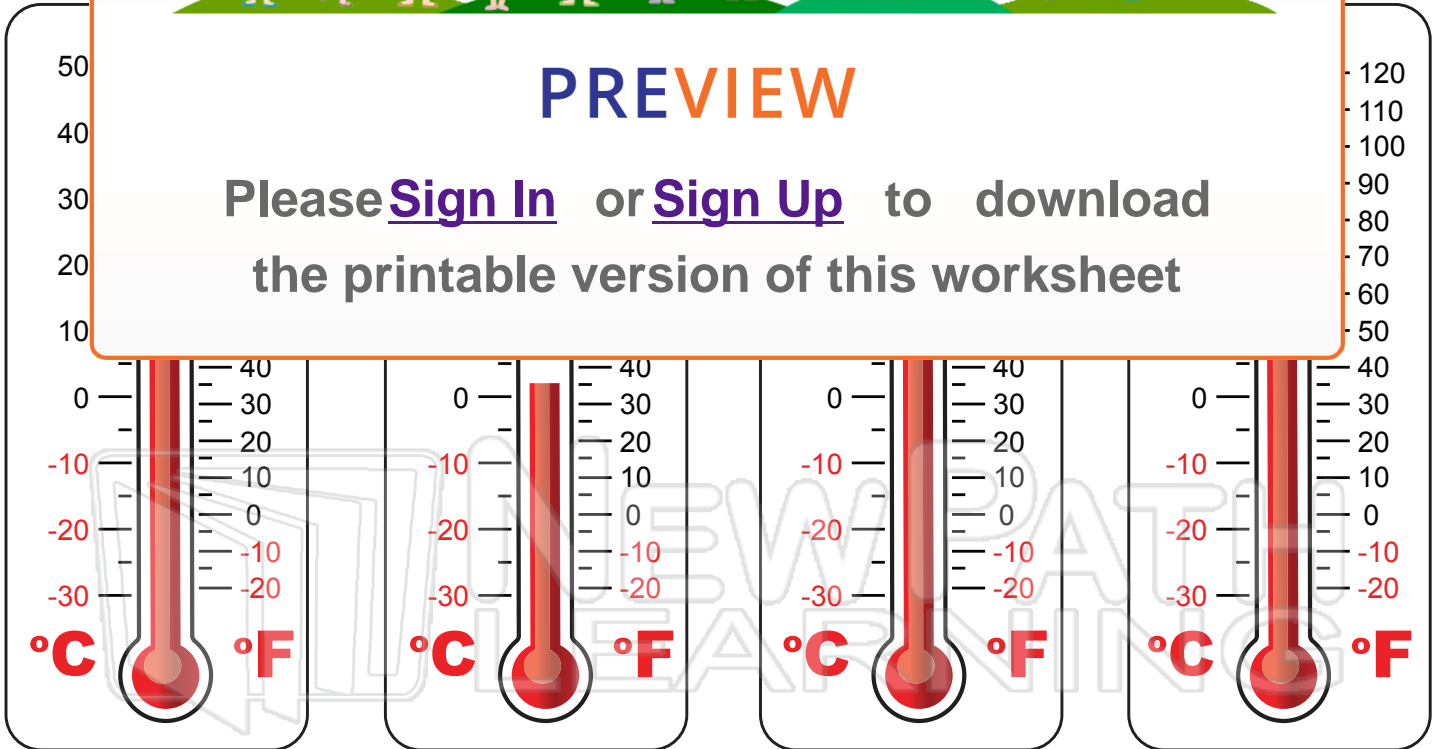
50
40
30
20
10

120
110
100
90
80
70
60
50

PREVIEW

Please Sign In or Sign Up to download the printable version of this worksheet

0
-10
-20
-30
40
30
20
10
0
-10
-20
°C
°F

0
-10
-20
-30
40
30
20
10
0
-10
-20
°C
°F

0
-10
-20
-30
40
30
20
10
0
-10
-20
°C
°F

0
-10
-20
-30
40
30
20
10
0
-10
-20
°C
°F

NEWPATH LEARNING